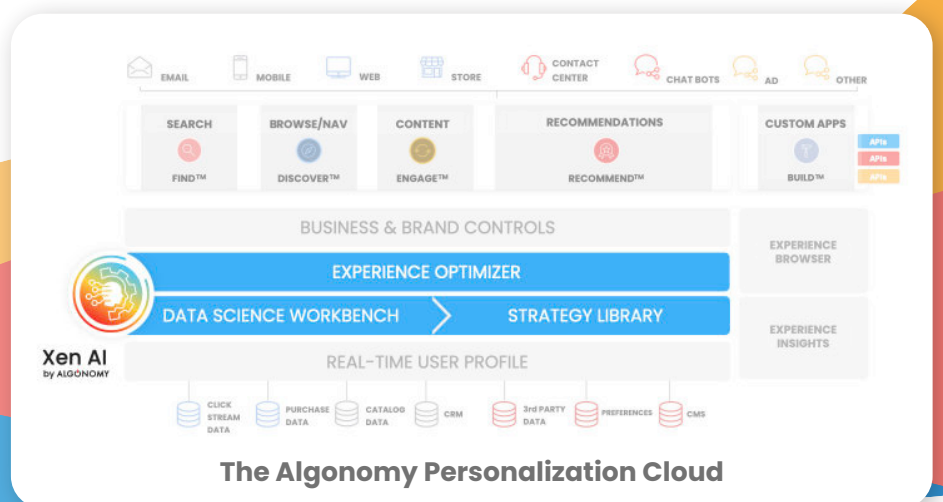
EMAIL MOBILE WEB STORE CONTACT CENTER CHAT BOTS AD OTHER

SEARCH
FIND™

BROWSE/NAV
DISCOVER™

CONTENT
ENGAGE™

RECOMMENDATIONS
RECOMMEND™

CUSTOM APPS
BUILD™

APIs
APIs
APIs

BUSINESS & BRAND CONTROLS

EXPERIENCE BROWSER

EXPERIENCE OPTIMIZER

DATA SCIENCE WORKBENCH

STRATEGY LIBRARY

EXPERIENCE INSIGHTS

Xen AI
by ALGONOMY

REAL-TIME USER PROFILE

CLICK STREAM DATA
PURCHASE DATA
CATALOG DATA
CRM
3rd PARTY DATA
PREFERENCES
CMS

The Algonomy Personalization Cloud